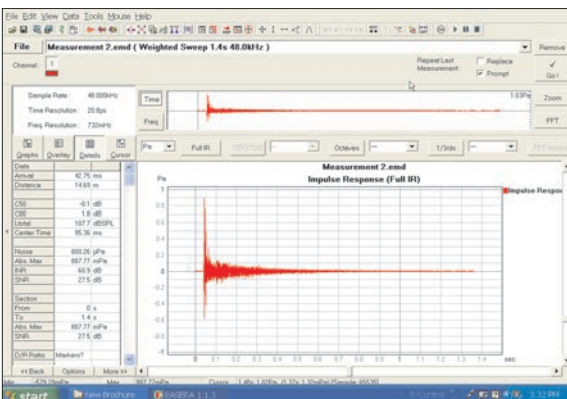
File Edit View Data Tools Mouse Help

File Measurement 2.emd ( Weighted Sweep 1.4s 48.0kHz )

Remove

Channel 1

Repeat Last Measurement

Replace

Prompt

Go!

Sample Rate: 48.000kHz

Time Resolution: 20.8µs

Freq. Resolution: 732mHz

Time

Freq

1.03Pa

Zoom

FFT

Graphs Overlay Details Cursor

Pa

Full IR

Octaves

1/3rds

Data

Arrival 42.75 ms

Distance 14.69 m

C50 -0.1 dB

C80 1.8 dB

Lfull 107.7 dBSPL

Center Time 95.36 ms

Noise 800.26 µPa

Abs. Max 887.77 mPa

INR 60.9 dB

SNR 27.5 dB

Section

From 0 s

To 1.4 s

Abs. Max 887.77 mPa

SNR 27.5 dB

D/R Ratio Markers?

<<Back Options More>>

Measurement 2.emd

Impulse Response (Full IR)

Pa

1

0.8

0.6

0.4

0.2

0

-0.2

-0.4

-0.6

-0.8

-1

0 0.1 0.2 0.3 0.4 0.5 0.6 0.7 0.8 0.9 1 1.1 1.2 1.3 1.4

sec

Impulse Respon

Min -576.78mPa Max 887.77mPa Cursor 1.48s 1.02Pa (1.37s 1.30mPa) Sample 49536

start New Brochure EASERA 1.1.3

1:32 PM